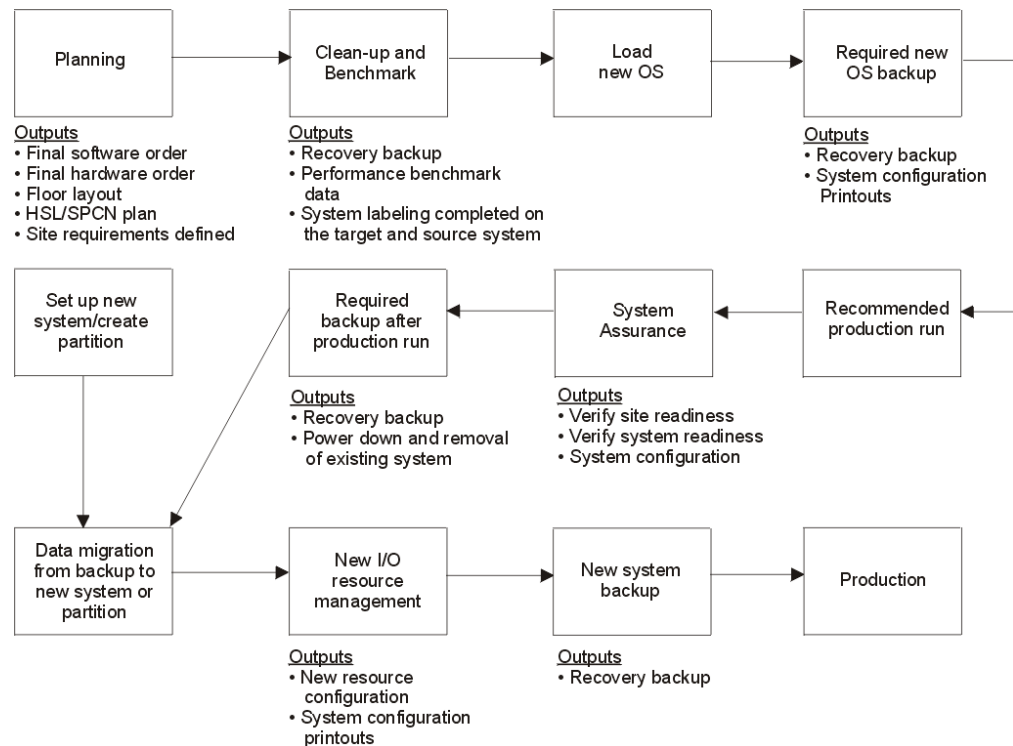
Planning

Outputs
• Final software order
• Final hardware order
• Floor layout
• HSL/SPCN plan
• Site requirements defined

Clean-up and Benchmark

Outputs
• Recovery backup
• Performance benchmark data
• System labeling completed on the target and source system

Load new OS

Required new OS backup

Outputs
• Recovery backup
• System configuration Printouts

Recommended production run

System Assurance

Outputs
• Verify site readiness
• Verify system readiness
• System configuration

Required backup after production run

Outputs
• Recovery backup
• Power down and removal of existing system

Set up new system/create partition

Data migration from backup to new system or partition

New I/O resource management

Outputs
• New resource configuration
• System configuration printouts

New system backup

Outputs
• Recovery backup

Production